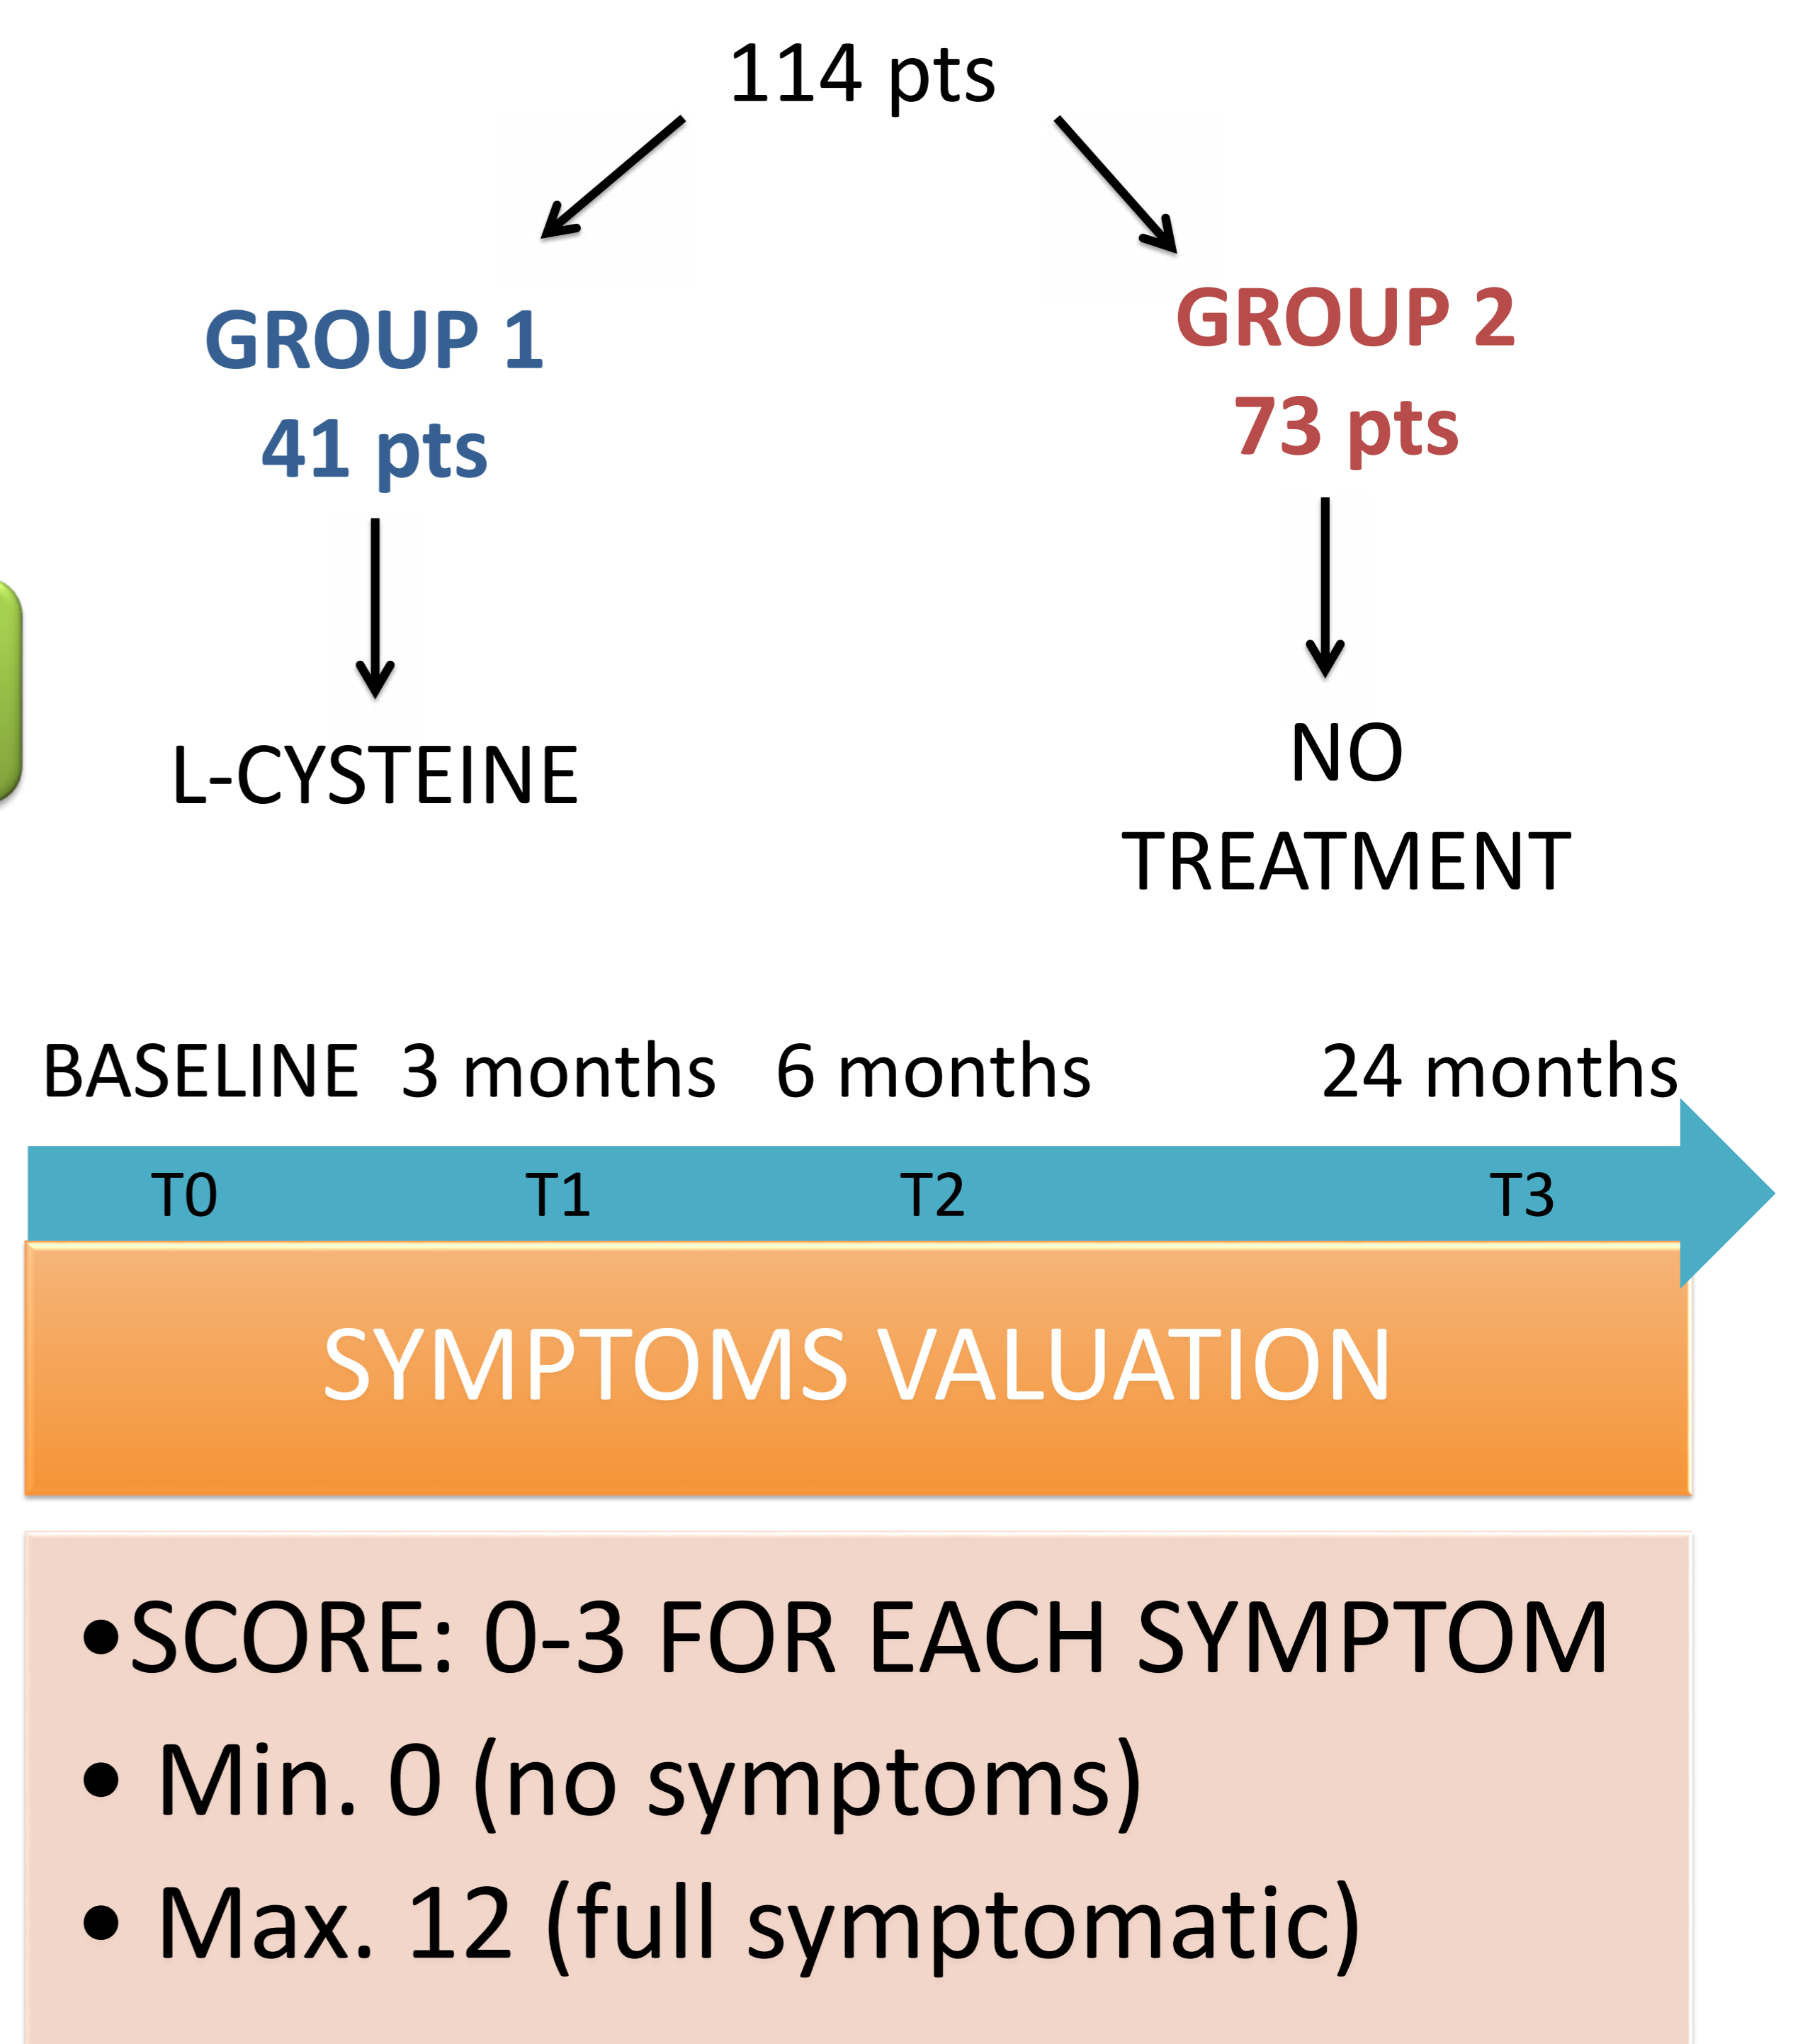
114 pts

GROUP 1
41 pts

L-CYSTEINE

GROUP 2
73 pts

NO
TREATMENT

BASELINE 3 months 6 months 24 months

T0 T1 T2 T3

SYMPTOMS VALUATION

•SCORE: 0-3 FOR EACH SYMPTOM
• Min. 0 (no symptoms)
• Max. 12 (full symptomatic)